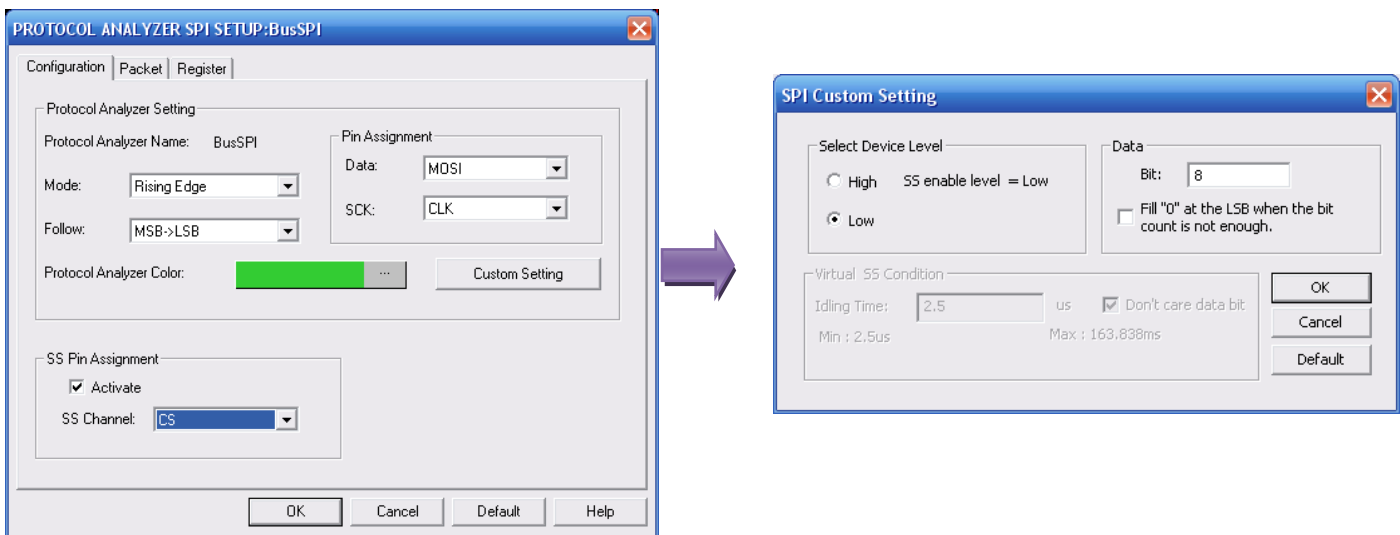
PROTOCOL ANALYZER SPI SETUP:BusSPI

Configuration | Packet | Register

Protocol Analyzer Setting

Protocol Analyzer Name: BusSPI

Mode: Rising Edge

Follow: MSB->LSB

Pin Assignment

Data: MOSI

SCK: CLK

Protocol Analyzer Color: ...

Custom Setting

SS Pin Assignment

Activate

SS Channel: CS

OK | Cancel | Default | Help

SPI Custom Setting

Select Device Level

High SS enable level = Low

Low

Data

Bit: 8

Fill "0" at the LSB when the bit count is not enough.

Virtual SS Condition

Idling Time: 2.5 us Don't care data bit

Min : 2.5us Max : 163.838ms

OK

Cancel

Default